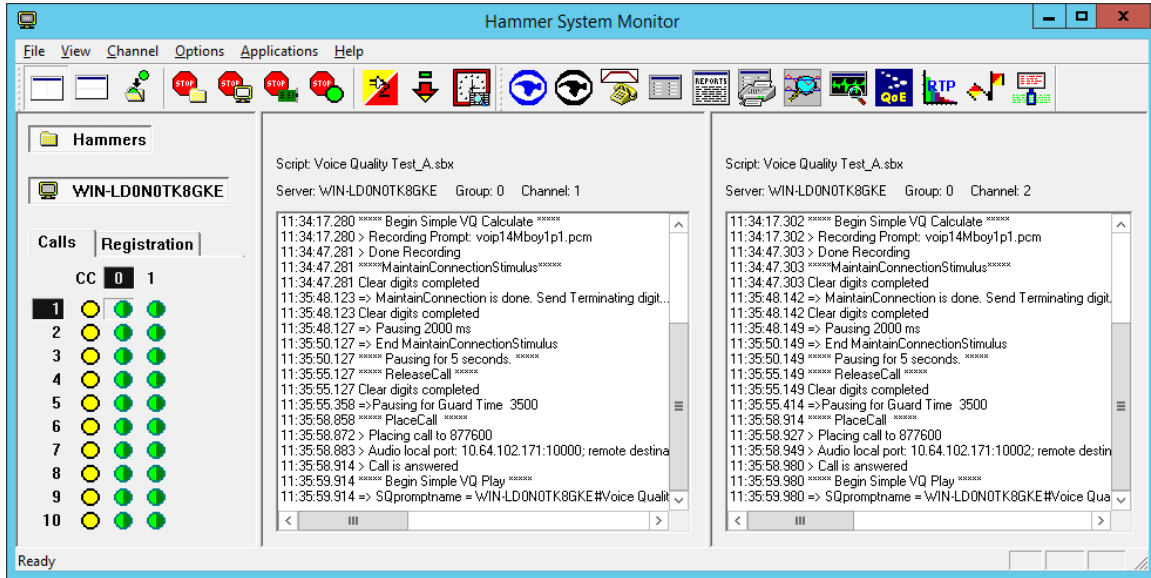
Hammer System Monitor

File View Channel Options Applications Help

STOP STOP STOP STOP

REPORTS

QoE RTP

Hammers

WIN-LD0N0TK8GKE

Calls Registration

CC 0 1

1
2
3
4
5
6
7
8
9
10

Script: Voice Quality Test_A.sbx

Server: WIN-LD0N0TK8GKE Group: 0 Channel: 1

11:34:17.280 ***** Begin Simple VQ Calculate *****
11:34:17.280 > Recording Prompt: voip14Mboy1p1.pcm
11:34:47.281 > Done Recording
11:34:47.281 *****MaintainConnectionStimulus*****
11:34:47.281 Clear digits completed
11:35:48.123 => MaintainConnection is done. Send Terminating digit...
11:35:48.123 Clear digits completed
11:35:48.127 => Pausing 2000 ms
11:35:50.127 => End MaintainConnectionStimulus
11:35:50.127 ***** Pausing for 5 seconds. *****
11:35:55.127 ***** ReleaseCall *****
11:35:55.127 Clear digits completed
11:35:55.358 =>Pausing for Guard Time 3500
11:35:58.858 ***** PlaceCall *****
11:35:58.872 > Placing call to 877600
11:35:58.883 > Audio local port: 10.64.102.171:10000; remote destina
11:35:58.914 > Call is answered
11:35:59.914 ***** Begin Simple VQ Play *****
11:35:59.914 => SQpromptname = WIN-LD0N0TK8GKE#Voice Qualit

Script: Voice Quality Test_A.sbx

Server: WIN-LD0N0TK8GKE Group: 0 Channel: 2

11:34:17.302 ***** Begin Simple VQ Calculate *****
11:34:17.302 > Recording Prompt: voip14Mboy1p1.pcm
11:34:47.303 > Done Recording
11:34:47.303 *****MaintainConnectionStimulus*****
11:34:47.303 Clear digits completed
11:35:48.142 => MaintainConnection is done. Send Terminating digit.
11:35:48.142 Clear digits completed
11:35:48.149 => Pausing 2000 ms
11:35:50.149 => End MaintainConnectionStimulus
11:35:50.149 ***** Pausing for 5 seconds. *****
11:35:55.149 ***** ReleaseCall *****
11:35:55.149 Clear digits completed
11:35:55.414 =>Pausing for Guard Time 3500
11:35:58.914 ***** PlaceCall *****
11:35:58.927 > Placing call to 877600
11:35:58.949 > Audio local port: 10.64.102.171:10002; remote destin
11:35:58.980 > Call is answered
11:35:59.980 ***** Begin Simple VQ Play *****
11:35:59.980 => SQpromptname = WIN-LD0N0TK8GKE#Voice Qua

Ready